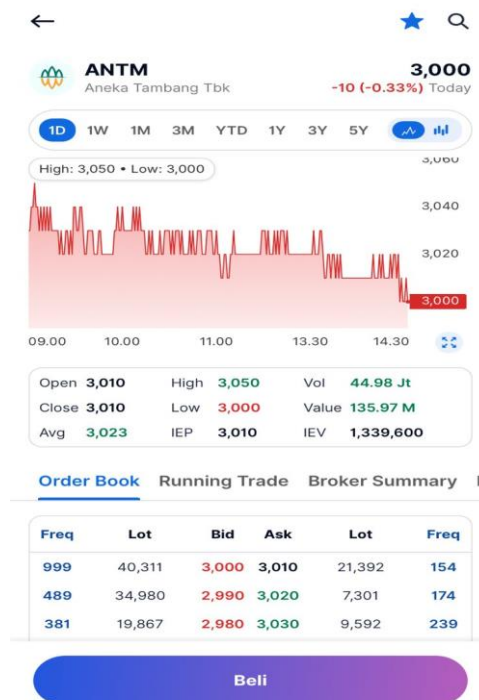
←

ANTM
Aneka Tambang Tbk

3,000
-10 (-0.33%) Today

1D 1W 1M 3M YTD 1Y 3Y 5Y

High: 3,050 • Low: 3,000

3,060
3,040
3,020
3,000

09.00 10.00 11.00 13.30 14.30

| Open | 3,010 | High | 3,050 | Vol | 44.98 Jt |
|---|---|---|---|---|---|
| Close | 3,010 | Low | 3,000 | Value | 135.97 M |
| Avg | 3,023 | IEP | 3,010 | IEV | 1,339,600 |

Order Book Running Trade Broker Summary

| Freq | Lot | Bid | Ask | Lot | Freq |
|---|---|---|---|---|---|
| 999 | 40,311 | 3,000 | 3,010 | 21,392 | 154 |
| 489 | 34,980 | 2,990 | 3,020 | 7,301 | 174 |
| 381 | 19,867 | 2,980 | 3,030 | 9,592 | 239 |

Beli